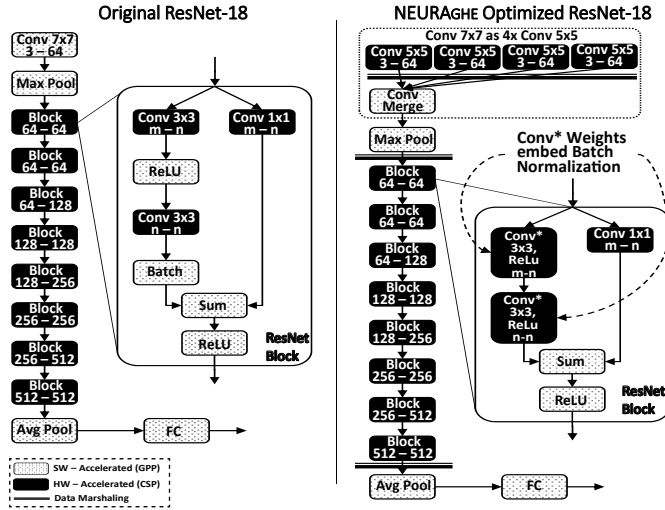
Original ResNet-18

Conv 7x7
3 – 64

Max Pool

Block
64 – 64

Block
64 – 64

Block
64 – 128

Block
128 – 128

Block
128 – 256

Block
256 – 256

Block
256 – 512

Block
512 – 512

Avg Pool

FC

Conv 3x3
m – n

Conv 1x1
m – n

ReLU

Conv 3x3
n – n

Batch

Sum

ReLU

ResNet
Block

SW – Accelerated (GPP)
HW – Accelerated (CSP)
Data Marshaling

NEURAGHE Optimized ResNet-18

Conv 7x7 as 4x Conv 5x5

Conv 5x5
3 – 64

Conv 5x5
3 – 64

Conv 5x5
3 – 64

Conv 5x5
3 – 64

Conv
Merge

Max Pool

Conv* Weights
embed Batch
Normalization

Block
64 – 64

Block
64 – 64

Block
64 – 128

Block
128 – 128

Block
128 – 256

Block
256 – 256

Block
256 – 512

Block
512 – 512

Avg Pool

FC

Conv*
3x3,
ReLu
m-n

Conv 1x1
m – n

Conv*
3x3,
ReLu
n-n

Sum

ReLU

ResNet
Block